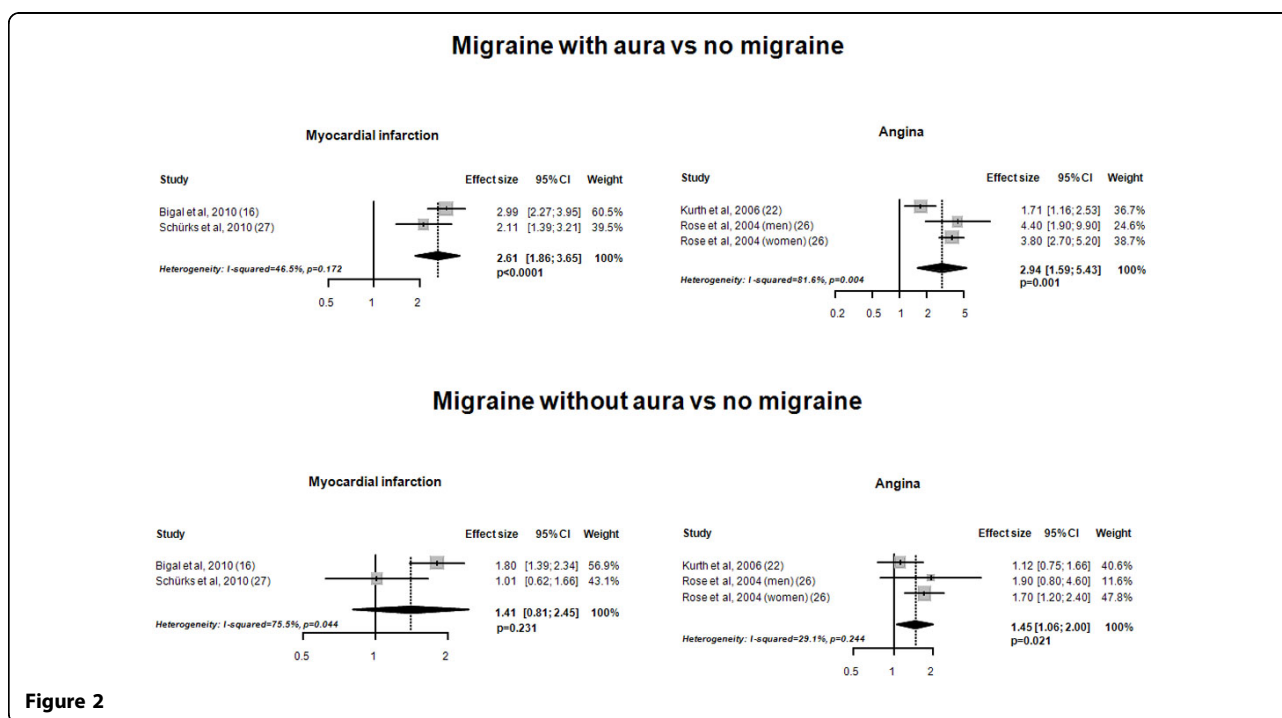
Migraine with aura vs no migraine

Myocardial infarction

| Study | Effect size | 95% CI | Weight |
|---|---|---|---|
| Bigal et al, 2010 (16) | 2.99 | [2.27; 3.95] | 60.5% |
| Schürks et al, 2010 (27) | 2.11 | [1.39; 3.21] | 39.5% |
| Heterogeneity: I-squared=46.5%, p=0.172 | 2.61 | [1.86; 3.65] | 100% |
| | p<0.0001 | | |

0.5 1 2

Angina

| Study | Effect size | 95% CI | Weight |
|---|---|---|---|
| Kurth et al, 2006 (22) | 1.71 | [1.16; 2.53] | 36.7% |
| Rose et al, 2004 (men) (26) | 4.40 | [1.90; 9.90] | 24.6% |
| Rose et al, 2004 (women) (26) | 3.80 | [2.70; 5.20] | 38.7% |
| Heterogeneity: I-squared=81.6%, p=0.004 | 2.94 | [1.59; 5.43] | 100% |
| | p=0.001 | | |

0.2 0.5 1 2 5

Migraine without aura vs no migraine

Myocardial infarction

| Study | Effect size | 95% CI | Weight |
|---|---|---|---|
| Bigal et al, 2010 (16) | 1.80 | [1.39; 2.34] | 56.9% |
| Schürks et al, 2010 (27) | 1.01 | [0.62; 1.66] | 43.1% |
| Heterogeneity: I-squared=75.5%, p=0.044 | 1.41 | [0.81; 2.45] | 100% |
| | p=0.231 | | |

0.5 1 2

Angina

| Study | Effect size | 95% CI | Weight |
|---|---|---|---|
| Kurth et al, 2006 (22) | 1.12 | [0.75; 1.66] | 40.6% |
| Rose et al, 2004 (men) (26) | 1.90 | [0.80; 4.60] | 11.6% |
| Rose et al, 2004 (women) (26) | 1.70 | [1.20; 2.40] | 47.8% |
| Heterogeneity: I-squared=29.1%, p=0.244 | 1.45 | [1.06; 2.00] | 100% |
| | p=0.021 | | |

0.5 1 2

Figure 2